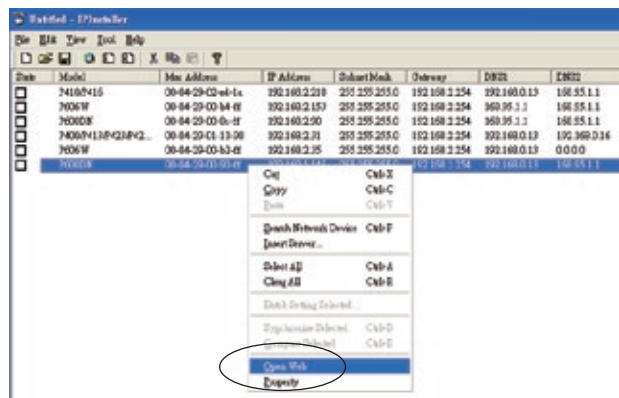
Untitled - IPInstaller

File Edit View Tool Help

| State | Model | Mac Address | IP Address | Subnet Mask | Gateway | DNS1 | DNS2 |
|---|---|---|---|---|---|---|---|
| | 7410/7416 | 00-04-29-02-e4-1a | 192.168.2.210 | 255.255.255.0 | 192.168.2.254 | 192.168.0.13 | 168.95.1.1 |
| | 7606W | 00-04-29-00-b4-ff | 192.168.2.153 | 255.255.255.0 | 192.168.2.254 | 168.95.1.1 | 168.95.1.1 |
| | 7600DW | 00-04-29-00-0c-ff | 192.168.2.90 | 255.255.255.0 | 192.168.2.254 | 168.95.1.1 | 168.95.1.1 |
| | 7400/7413/7423/7412... | 00-04-29-01-13-08 | 192.168.2.31 | 255.255.255.0 | 192.168.2.254 | 192.168.0.13 | 192.168.0.16 |
| | 7606W | 00-04-29-00-b3-ff | 192.168.2.35 | 255.255.255.0 | 192.168.2.254 | 192.168.0.13 | 0.0.0.0 |
| | 7600DW | 00-04-29-00-90-ff | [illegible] | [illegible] | 192.168.2.254 | 192.168.0.13 | 168.95.1.1 |

Cut Ctrl-X
Copy Ctrl-C
Paste Ctrl-V
Search Network Device Ctrl-F
Insert Device...
Select All Ctrl-A
Clear All Ctrl-R
Batch Setting Selected...
Synchronize Selected Ctrl-D
Reboot Selected Ctrl-E
Open Web
Property